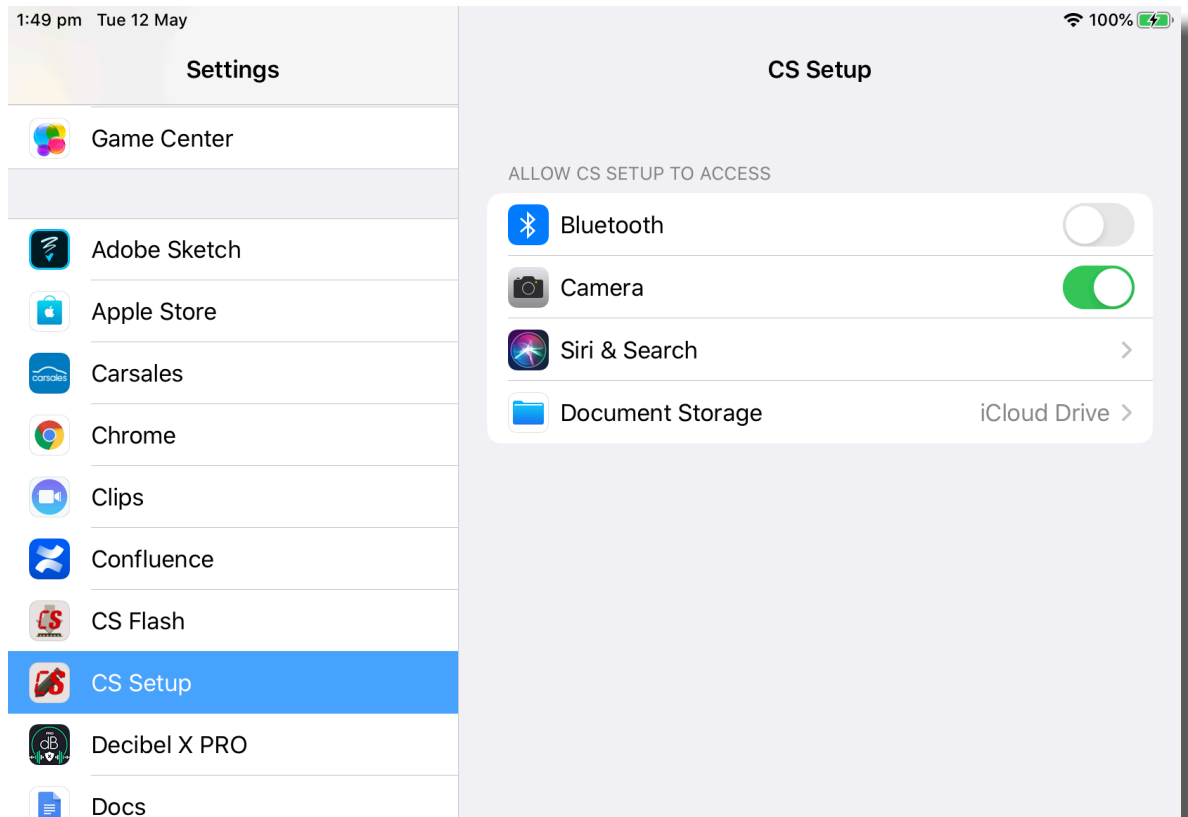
1:49 pm Tue 12 May

100%

Settings

Game Center

Adobe Sketch

Apple Store

carsales

Carsales

Chrome

Clips

Confluence

CS Flash

CS Setup

dB

Decibel X PRO

Docs

CS Setup

ALLOW CS SETUP TO ACCESS

Bluetooth

Camera

Siri & Search

Document Storage

iCloud Drive